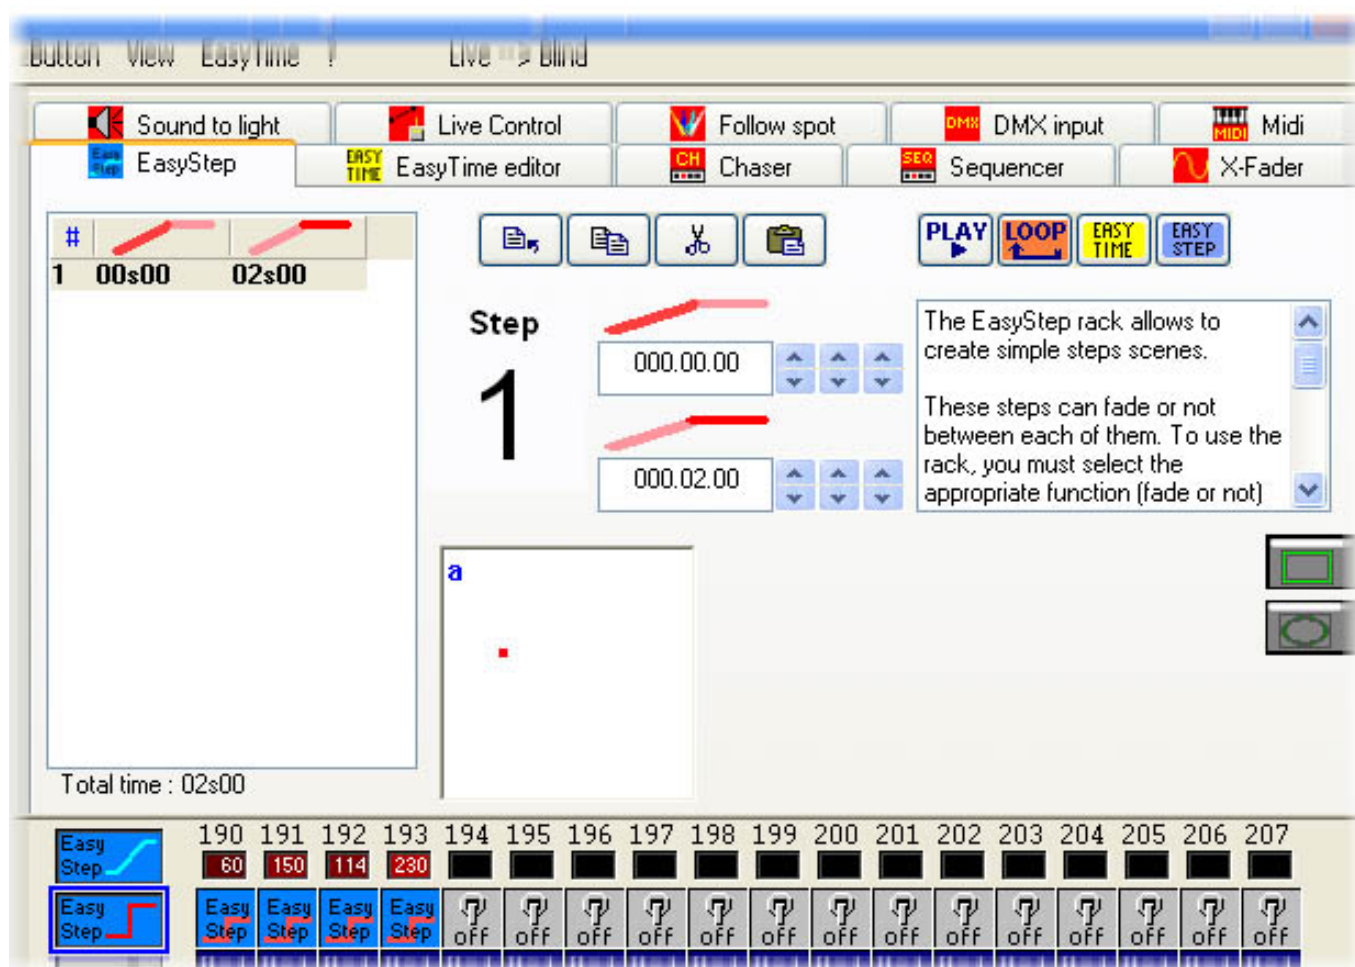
Button View EasyTime ? Live => Blind

Sound to light
Live Control
Follow spot
DMX
DMX input
MIDI
Midi
EasyStep
EASY TIME
EasyTime editor
CH
Chaser
SEQ
Sequencer
X-Fader

| # | | |
|---|---|---|
| 1 | 00s00 | 02s00 |

PLAY
LOOP
EASY TIME
EASY STEP

Step
1

000.00.00

000.02.00

The EasyStep rack allows to create simple steps scenes.

These steps can fade or not between each of them. To use the rack, you must select the appropriate function (fade or not)

a

Total time : 02s00

Easy Step
Easy Step

| 190 | 191 | 192 | 193 | 194 | 195 | 196 | 197 | 198 | 199 | 200 | 201 | 202 | 203 | 204 | 205 | 206 | 207 |
|---|---|---|---|---|---|---|---|---|---|---|---|---|---|---|---|---|---|
| 60 | 150 | 114 | 230 | | | | | | | | | | | | | | |
| Easy Step | Easy Step | Easy Step | Easy Step | off | off | off | off | off | off | off | off | off | off | off | off | off | off |